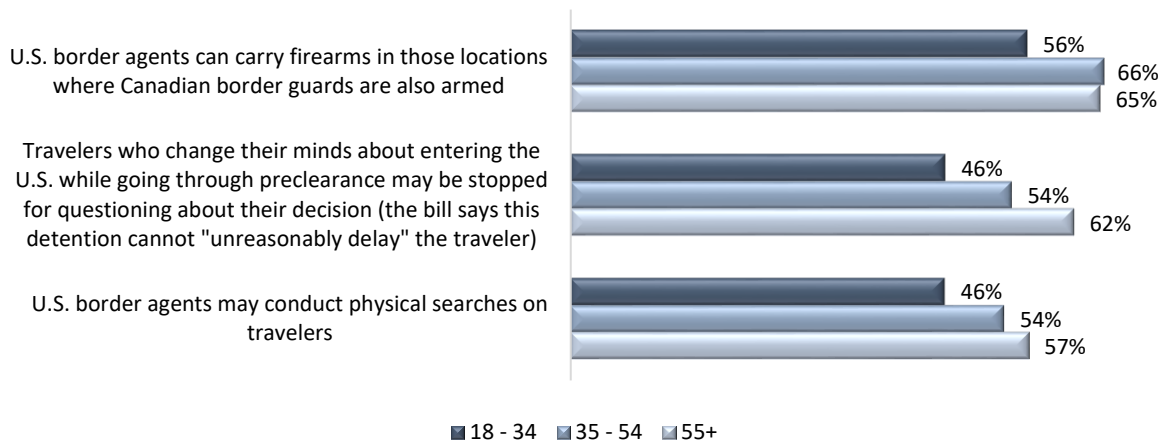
U.S. border agents can carry firearms in those locations where Canadian border guards are also armed

56%

66%

65%

Travelers who change their minds about entering the U.S. while going through preclearance may be stopped for questioning about their decision (the bill says this detention cannot "unreasonably delay" the traveler)

46%

54%

62%

U.S. border agents may conduct physical searches on travelers

46%

54%

57%

18 - 34 35 - 54 55+